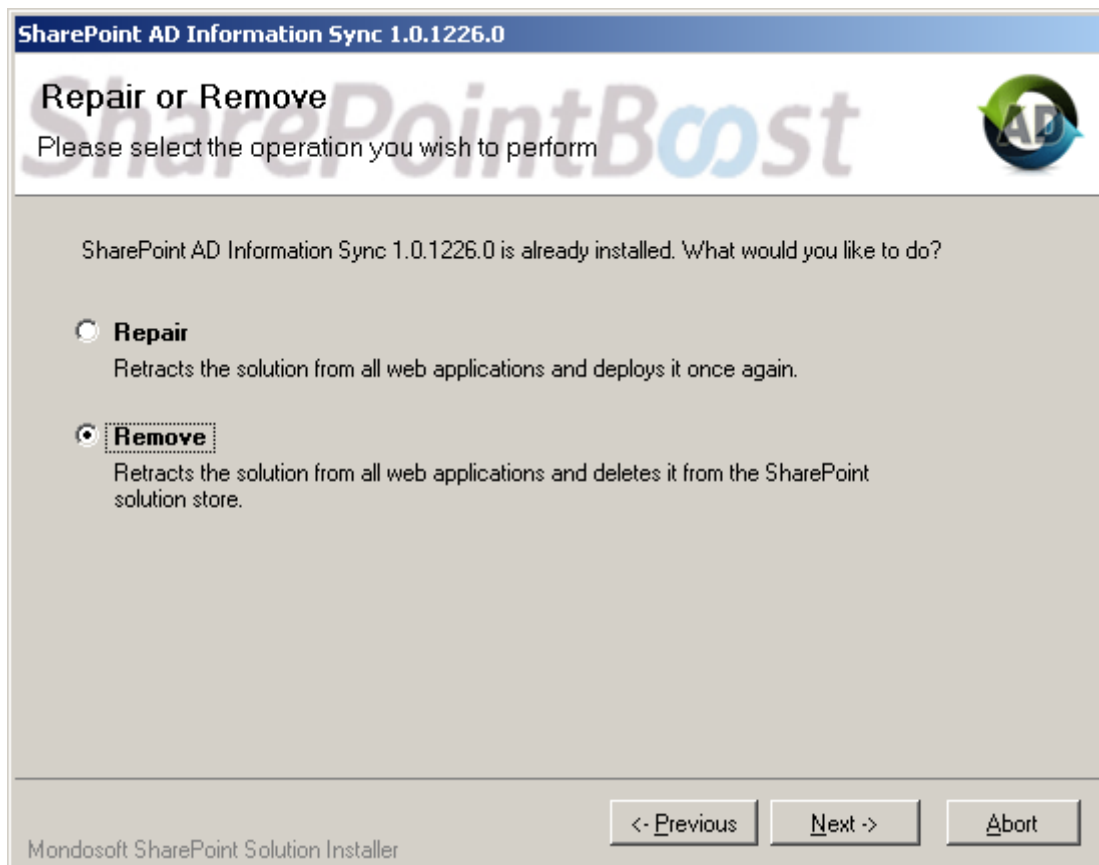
SharePoint AD Information Sync 1.0.1226.0

SharePointBoost

Repair or Remove

Please select the operation you wish to perform

AD

SharePoint AD Information Sync 1.0.1226.0 is already installed. What would you like to do?

Repair

Retracts the solution from all web applications and deploys it once again.

Remove

Retracts the solution from all web applications and deletes it from the SharePoint solution store.

Mondosoft SharePoint Solution Installer

<- Previous

Next ->

Abort